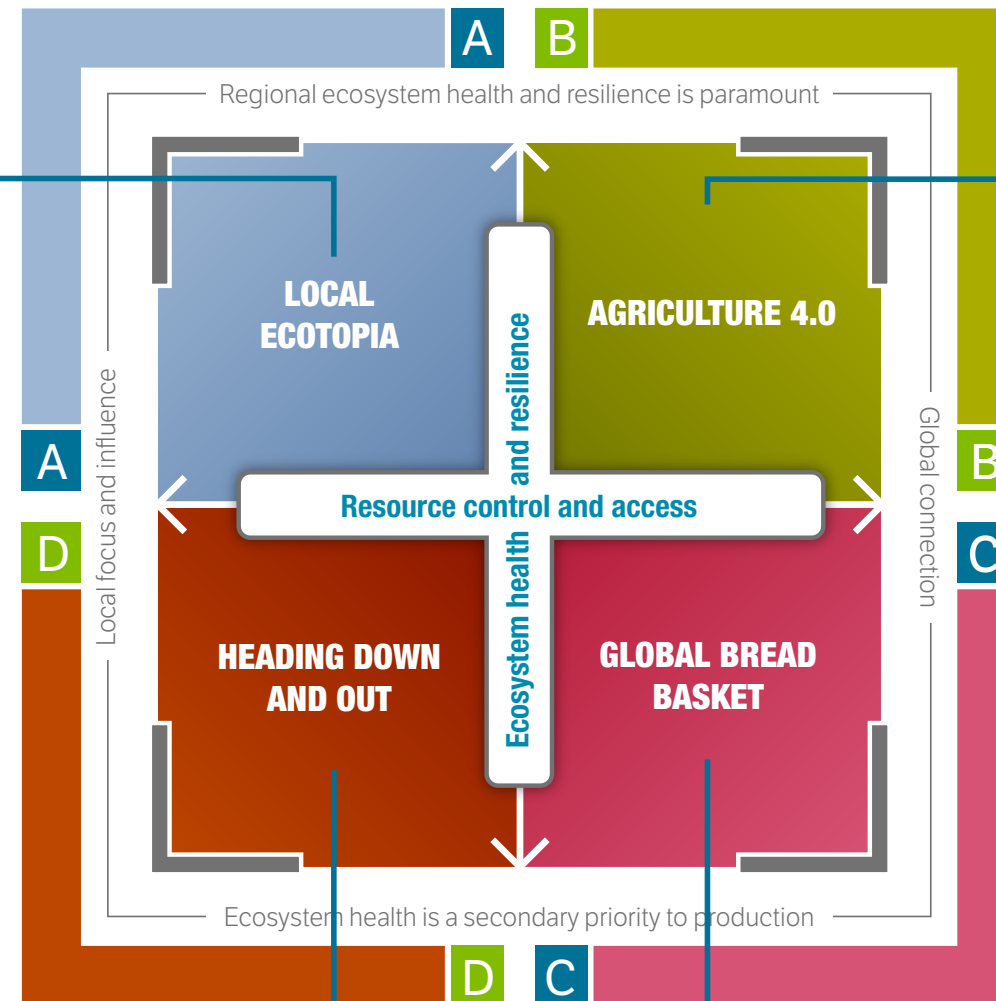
A

B

Regional ecosystem health and resilience is paramount

LOCAL ECOTOPIA

AGRICULTURE 4.0

Ecosystem health and resilience

Resource control and access

A

B

D

C

Local focus and influence

Global connection

HEADING DOWN AND OUT

GLOBAL BREAD BASKET

Ecosystem health is a secondary priority to production

D

C